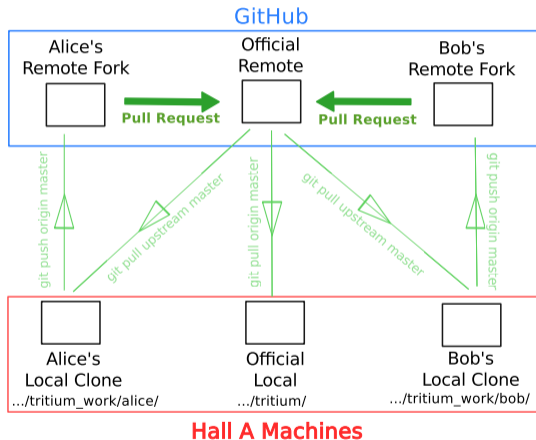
GitHub

Alice's Remote Fork

Official Remote

Bob's Remote Fork

Pull Request

Pull Request

git push origin master

git pull upstream master

git pull origin master

git pull upstream master

git push origin master

Alice's Local Clone
.../tritium_work/alice/

Official Local
.../tritium/

Bob's Local Clone
.../tritium_work/bob/

Hall A Machines